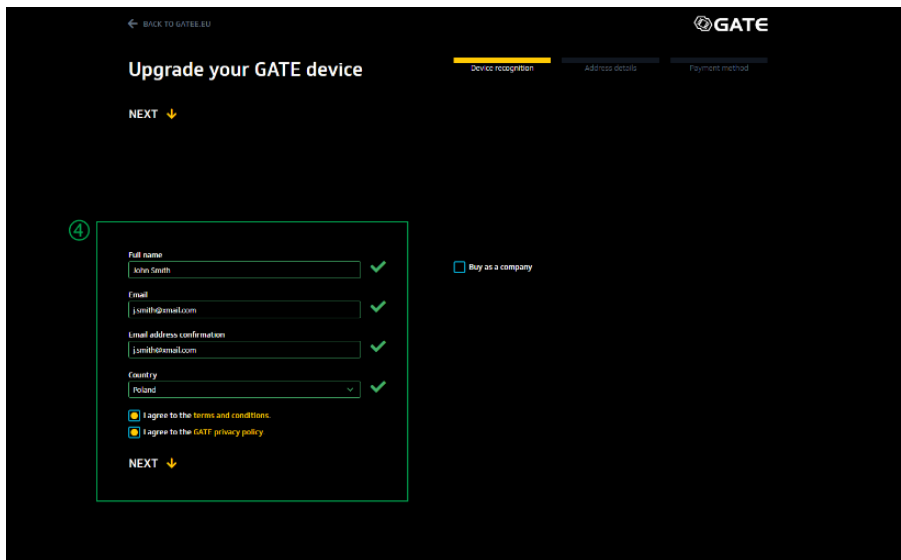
← BACK TO GATEE.EU

GATE

Upgrade your GATE device

Device recognition
Address details
Payment method

NEXT ↓

④

Full name
John Smith

Email
j.smith@xmail.com

Email address confirmation
j.smith@xmail.com

Country
Poland

I agree to the terms and conditions.

I agree to the GATE privacy policy.

NEXT ↓

Buy as a company